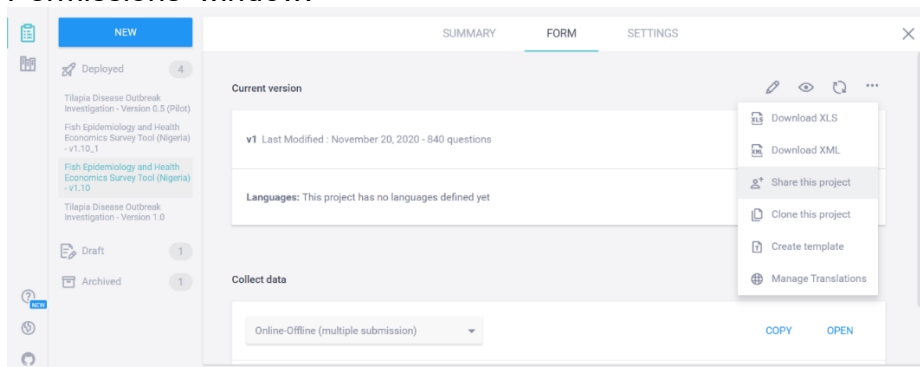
NEW

Deployed 4

Tilapia Disease Outbreak Investigation - Version 0.5 (Pilot)

Fish Epidemiology and Health Economics Survey Tool (Nigeria) - v1.10_1

Fish Epidemiology and Health Economics Survey Tool (Nigeria) - v1.10

Tilapia Disease Outbreak Investigation - Version 1.0

Draft 1

Archived 1

NEW

SUMMARY FORM SETTINGS

Current version

v1 Last Modified : November 20, 2020 - 840 questions

Languages: This project has no languages defined yet

Download XLS

Download XML

Share this project

Clone this project

Create template

Manage Translations

Collect data

Online-Offline (multiple submission)

COPY OPEN